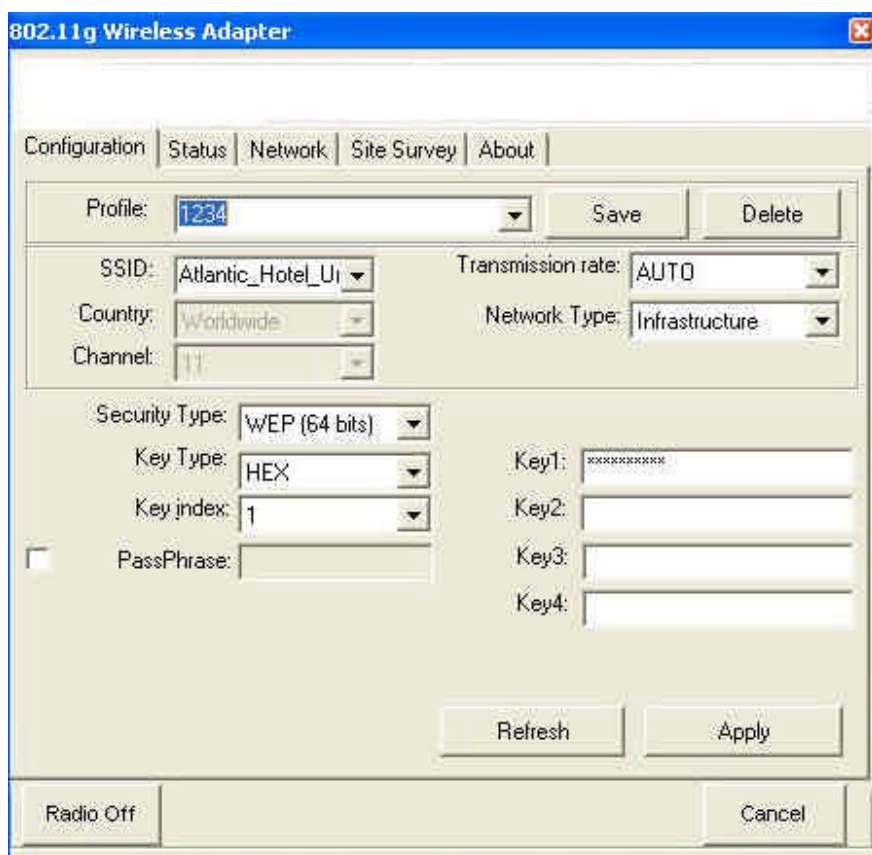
802.11g Wireless Adapter

Configuration | Status | Network | Site Survey | About

Profile: 1234 Save Delete

SSID: Atlantic_Hotel_U
Country: Worldwide
Channel: 11

Transmission rate: AUTO
Network Type: Infrastructure

Security Type: WEP (64 bits)
Key Type: HEX
Key index: 1
PassPhrase:

Key1: **********
Key2:
Key3:
Key4:

Refresh Apply

Radio Off Cancel